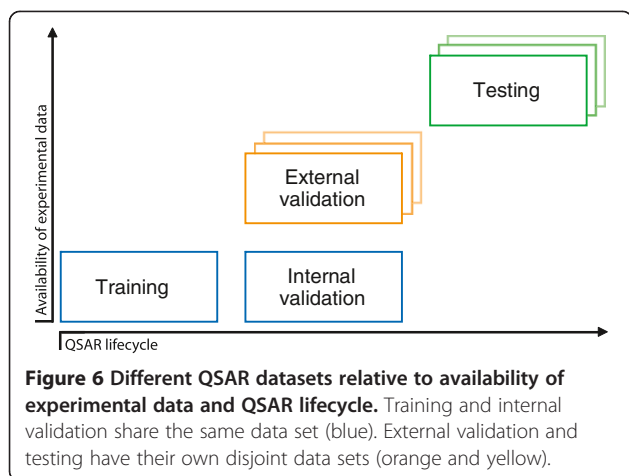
Availability of experimental data

Testing

External validation

Training

Internal validation

QSAR lifecycle

**Figure 6 Different QSAR datasets relative to availability of experimental data and QSAR lifecycle.** Training and internal validation share the same data set (blue). External validation and testing have their own disjoint data sets (orange and yellow).